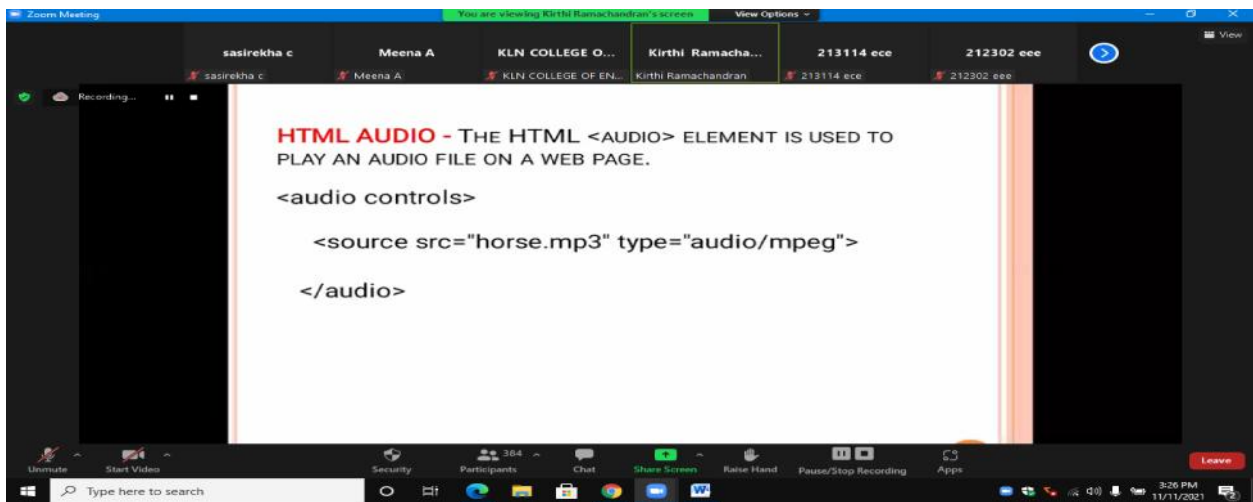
Zoom Meeting

You are viewing Kirthi Ramachandran's screen

View Options

View

sasirekha c

sasirekha c

Meena A

Meena A

KLN COLLEGE O...

KLN COLLEGE OF EN...

Kirthi Ramacha...

Kirthi Ramachandran

213114 ece

213114 ece

212302 eee

212302 eee

Recording...

HTML AUDIO - THE HTML <AUDIO> ELEMENT IS USED TO PLAY AN AUDIO FILE ON A WEB PAGE.

<audio controls>

<source src="horse.mp3" type="audio/mpeg">

</audio>

Unmute

Start Video

Security

384

Participants

Chat

Share Screen

Raise Hand

Pause/Stop Recording

Apps

Leave

Type here to search

3:26 PM

11/11/2021